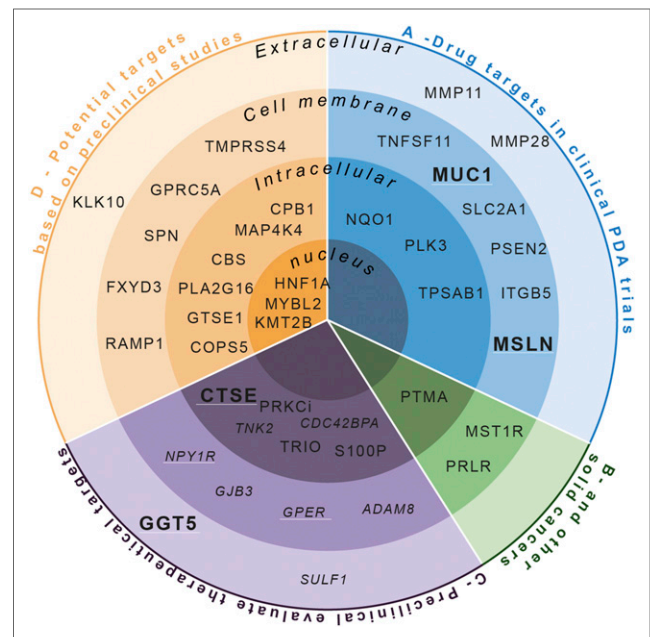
A -Drug targets in clinical PDA trials

D - Potential targets based on preclinical studies

B- and other solid cancers

C- preclinical evaluate therapeutical targets

Extracellular

Cell membrane

Intracellular

nucleus

MMP11

TNFSF11

MMP28

MUC1

NQO1

SLC2A1

PLK3

PSEN2

TPSAB1

ITGB5

MSLN

TMPRSS4

KLK10

GPRC5A

CPB1

MAP4K4

SPN

CBS

HNF1A

FXYD3

PLA2G16

MYBL2

GTSE1

KMT2B

RAMP1

COPS5

CTSE

PRKCi

TNK2

CDC42BPA

TRIO

S100P

PTMA

MST1R

PRLR

NPY1R

GJB3

GGT5

GPER

ADAM8

SULF1